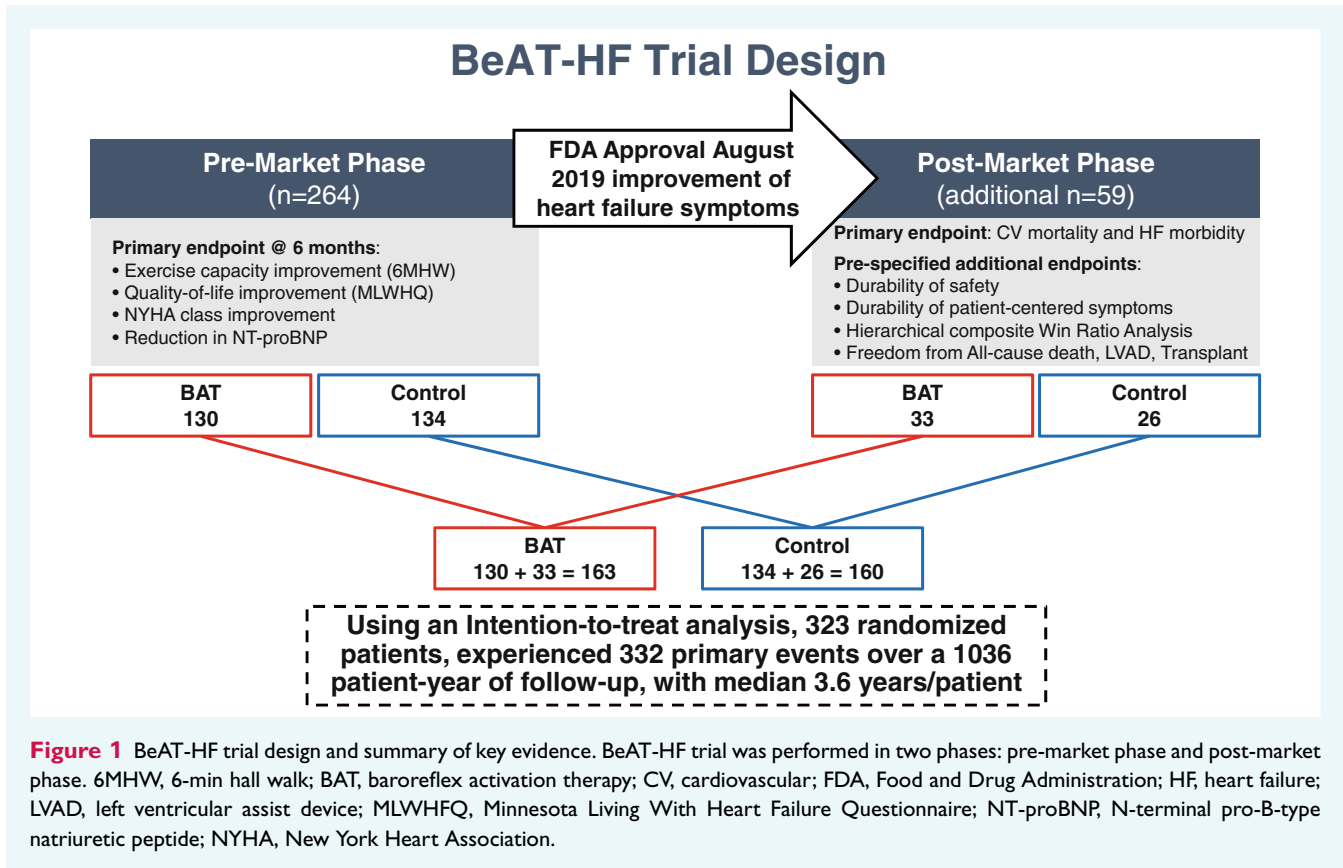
BeAT-HF Trial Design

Pre-Market Phase
(n=264)

FDA Approval August 2019 improvement of heart failure symptoms

Post-Market Phase
(additional n=59)

Primary endpoint @ 6 months:
• Exercise capacity improvement (6MHW)
• Quality-of-life improvement (MLWHQ)
• NYHA class improvement
• Reduction in NT-proBNP

Primary endpoint: CV mortality and HF morbidity
Pre-specified additional endpoints:
• Durability of safety
• Durability of patient-centered symptoms
• Hierarchical composite Win Ratio Analysis
• Freedom from All-cause death, LVAD, Transplant

BAT
130

Control
134

BAT
33

Control
26

BAT
130 + 33 = 163

Control
134 + 26 = 160

Using an Intention-to-treat analysis, 323 randomized patients, experienced 332 primary events over a 1036 patient-year of follow-up, with median 3.6 years/patient

Figure 1 BeAT-HF trial design and summary of key evidence. BeAT-HF trial was performed in two phases: pre-market phase and post-market phase. 6MHW, 6-min hall walk; BAT, baroreflex activation therapy; CV, cardiovascular; FDA, Food and Drug Administration; HF, heart failure; LVAD, left ventricular assist device; MLWHFQ, Minnesota Living With Heart Failure Questionnaire; NT-proBNP, N-terminal pro-B-type natriuretic peptide; NYHA, New York Heart Association.